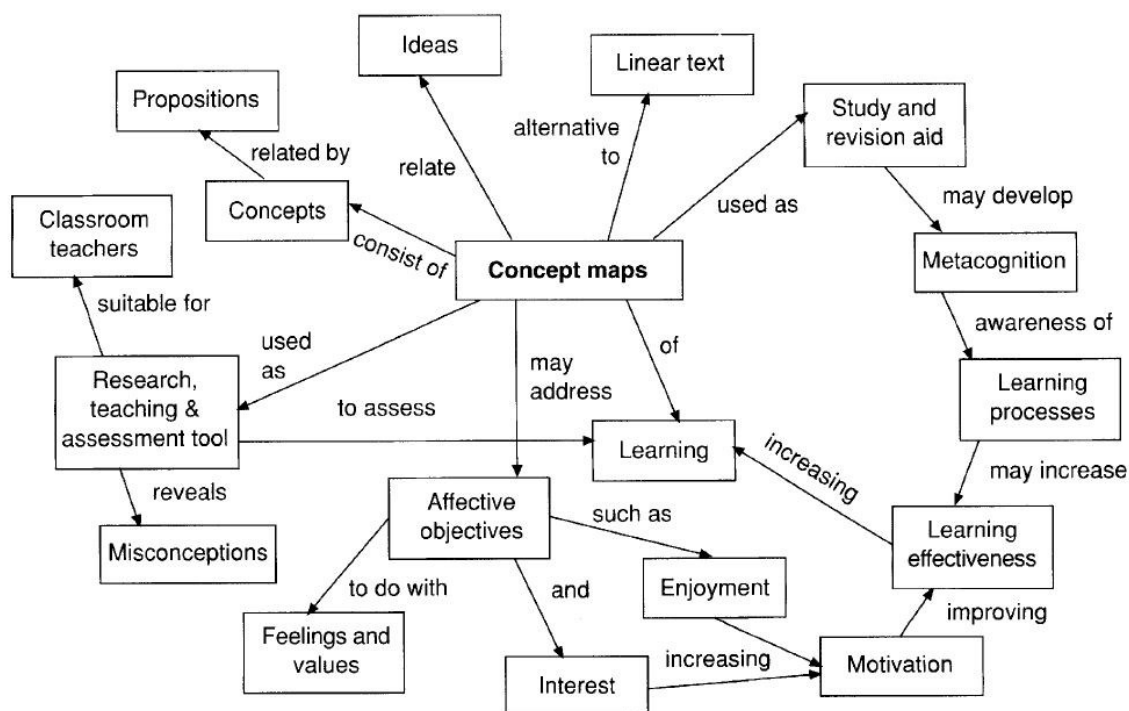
Ideas

Linear text

Propositions

related by

relate

alternative to

Study and revision aid

Classroom teachers

Concepts

consist of

used as

may develop

Concept maps

Metacognition

suitable for

used as

may address

of

awareness of

Research, teaching & assessment tool

to assess

Learning

increasing

Learning processes

reveals

may increase

Affective objectives

such as

Misconceptions

Learning effectiveness

to do with

and

Enjoyment

improving

Feelings and values

increasing

Motivation

Interest